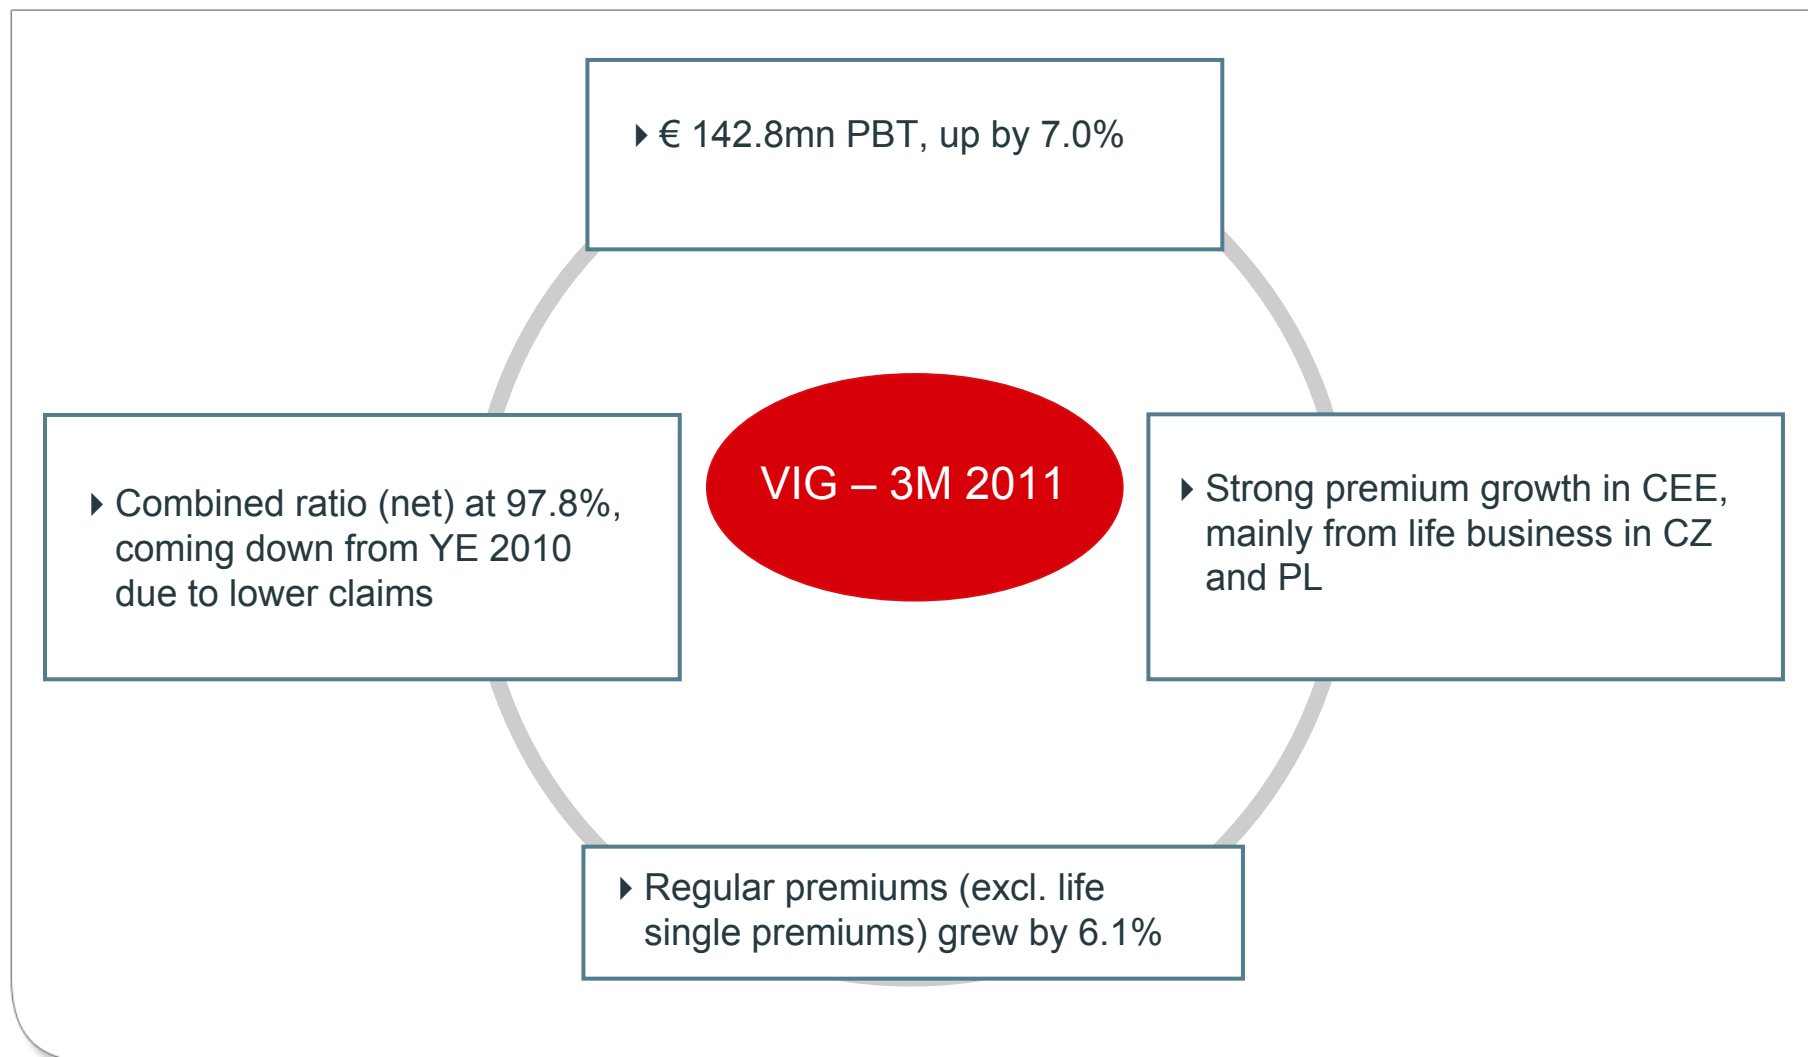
€ 142.8mn PBT, up by 7.0%

Combined ratio (net) at 97.8%, coming down from YE 2010 due to lower claims

VIG – 3M 2011

Strong premium growth in CEE, mainly from life business in CZ and PL

Regular premiums (excl. life single premiums) grew by 6.1%